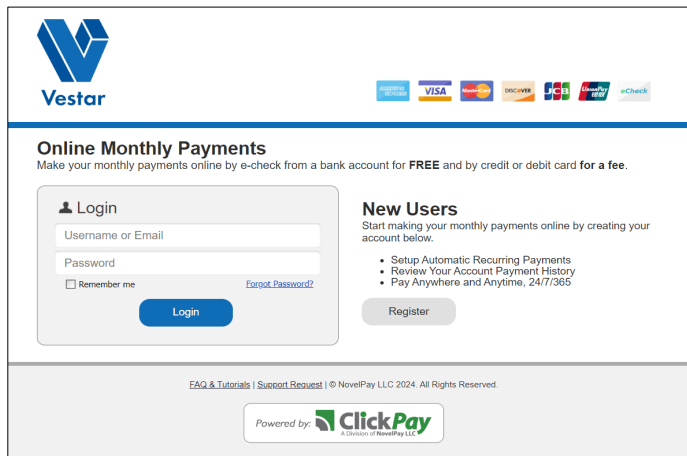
Vestar

AMERICAN EXPRESS VISA MasterCard DISCOVER JCB UnionPay 银联 eCheck

Online Monthly Payments
Make your monthly payments online by e-check from a bank account for **FREE** and by credit or debit card **for a fee**.

Login
Username or Email
Password
Remember me
Forgot Password?
Login

New Users
Start making your monthly payments online by creating your account below.

- Setup Automatic Recurring Payments
- Review Your Account Payment History
- Pay Anywhere and Anytime, 24/7/365

Register

FAQ & Tutorials | Support Request | © NovelPay LLC 2024. All Rights Reserved.

Powered by: ClickPay A Division of NovelPay LLC